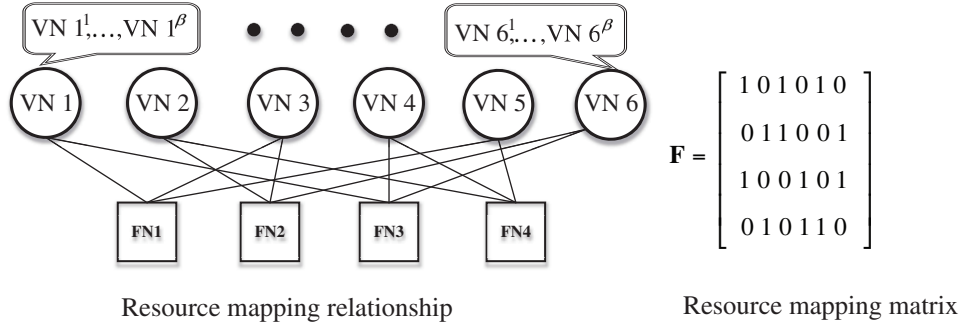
$\text{VN } 1^1, \ldots, \text{VN } 1^\beta$

$\text{VN } 6^1, \ldots, \text{VN } 6^\beta$

VN 1 VN 2 VN 3 VN 4 VN 5 VN 6

FN1 FN2 FN3 FN4

$\mathbf{F} = \begin{bmatrix} 1\,0\,1\,0\,1\,0 \\ 0\,1\,1\,0\,0\,1 \\ 1\,0\,0\,1\,0\,1 \\ 0\,1\,0\,1\,1\,0 \end{bmatrix}$

Resource mapping relationship

Resource mapping matrix